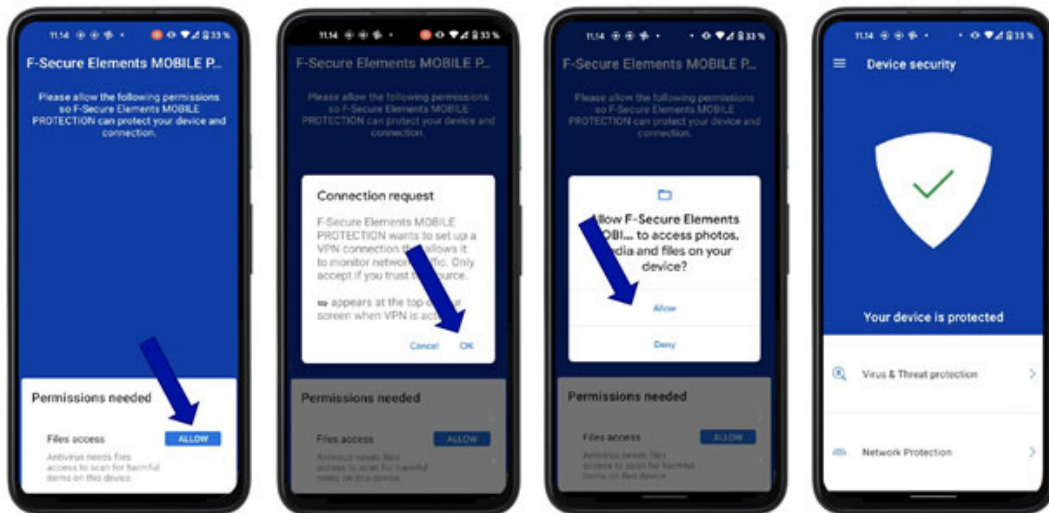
11:14 33%

F-Secure Elements MOBILE P...

Please allow the following permissions so F-Secure Elements MOBILE PROTECTION can protect your device and connection.

Permissions needed

Files access

ALLOW

Antivirus needs files access to scan for harmful items on this device.

11:14 33%

F-Secure Elements MOBILE P...

Please allow the following permissions so F-Secure Elements MOBILE PROTECTION can protect your device and connection.

Connection request

F-Secure Elements MOBILE PROTECTION wants to set up a VPN connection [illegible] allows it to monitor network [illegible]ffic. Only accept if you trust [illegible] source.

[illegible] appears at the top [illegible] screen when VPN is ac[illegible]

Cancel OK

Permissions needed

Files access

ALLOW

Antivirus needs files access to scan for harmful items on this device.

11:14 33%

F-Secure Elements MOBILE P...

Please allow the following permissions so F-Secure Elements MOBILE PROTECTION can protect your device and connection.

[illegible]llow F-Secure Elements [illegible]OBI... to access photos, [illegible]edia and files on your device?

Allow

Deny

Permissions needed

Files access

ALLOW

Antivirus needs files access to scan for harmful items on this device.

11:14 33%

Device security

Your device is protected

Virus & Threat protection

Network Protection